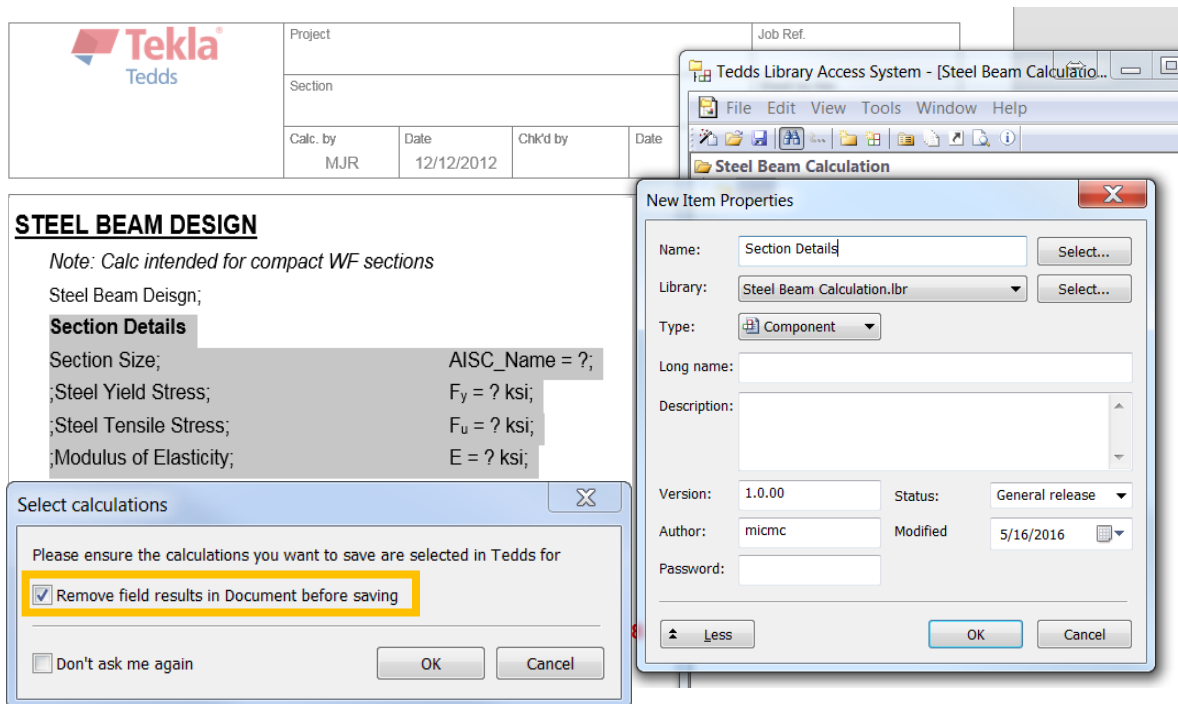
Tekla
Tedds

Project

Job Ref.

Section

Calc. by
MJR

Date
12/12/2012

Chk'd by

Date

STEEL BEAM DESIGN

Note: Calc intended for compact WF sections

Steel Beam Deisgn;

Section Details

Section Size; AISC_Name = ?;

;Steel Yield Stress; $F_y$ = ? ksi;

;Steel Tensile Stress; $F_u$ = ? ksi;

;Modulus of Elasticity; E = ? ksi;

Tedds Library Access System - [Steel Beam Calculatio...

File Edit View Tools Window Help

Steel Beam Calculation

New Item Properties

Name: Section Details Select...

Library: Steel Beam Calculation.lbr Select...

Type: Component

Long name:

Description:

Version: 1.0.00 Status: General release

Author: micmc Modified 5/16/2016

Password:

Less OK Cancel

Select calculations

Please ensure the calculations you want to save are selected in Tedds for

Remove field results in Document before saving

Don't ask me again OK Cancel